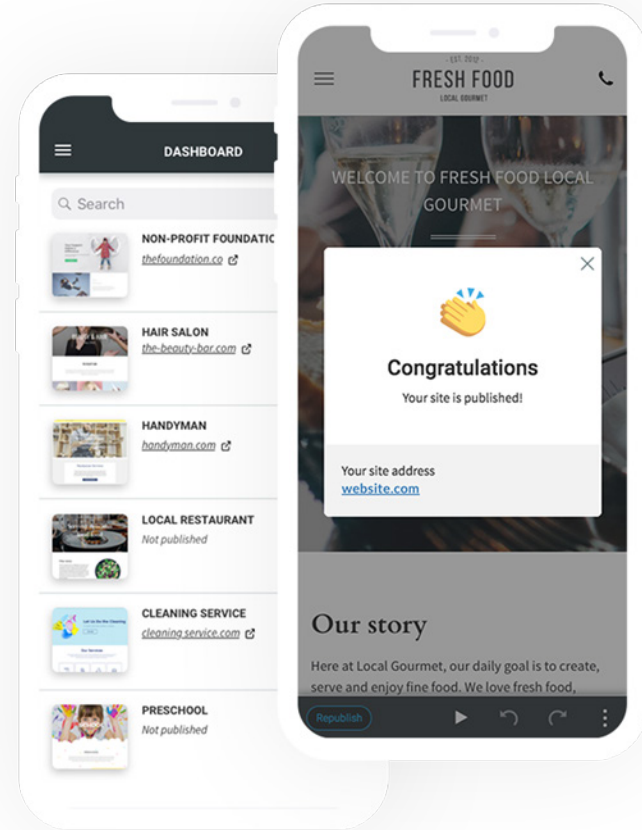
DASHBOARD

Search

NON-PROFIT FOUNDATIC
thefoundation.co

HAIR SALON
the-beauty-bar.com

HANDYMAN
handyman.com

LOCAL RESTAURANT
Not published

CLEANING SERVICE
cleaning service.com

PRESCHOOL
Not published

EST. 2012
FRESH FOOD
LOCAL GOURMET

WELCOME TO FRESH FOOD LOCAL GOURMET

Congratulations
Your site is published!

Your site address
website.com

Our story

Here at Local Gourmet, our daily goal is to create, serve and enjoy fine food. We love fresh food,

Republish